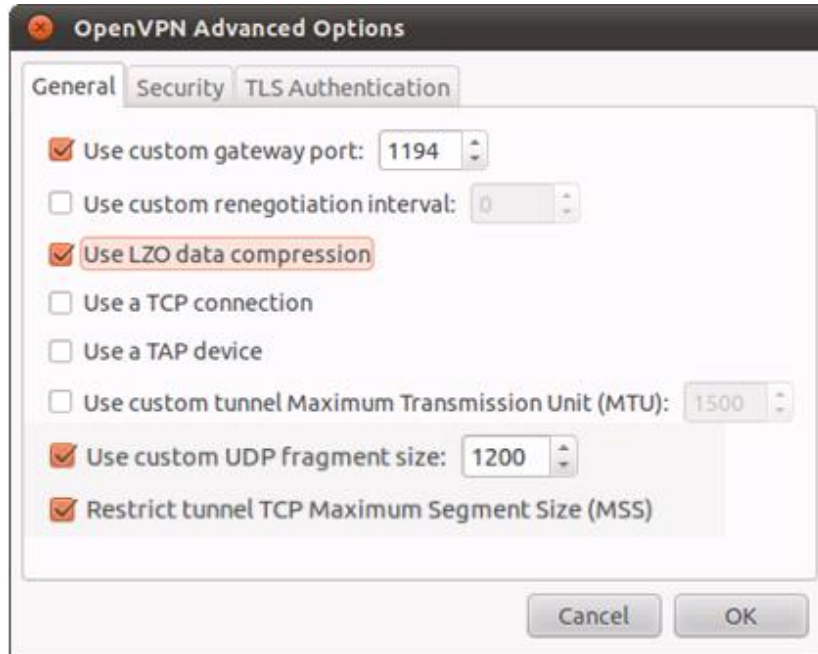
OpenVPN Advanced Options

General Security TLS Authentication

Use custom gateway port: 1194

Use custom renegotiation interval: 0

Use LZO data compression

Use a TCP connection

Use a TAP device

Use custom tunnel Maximum Transmission Unit (MTU): 1500

Use custom UDP fragment size: 1200

Restrict tunnel TCP Maximum Segment Size (MSS)

Cancel OK